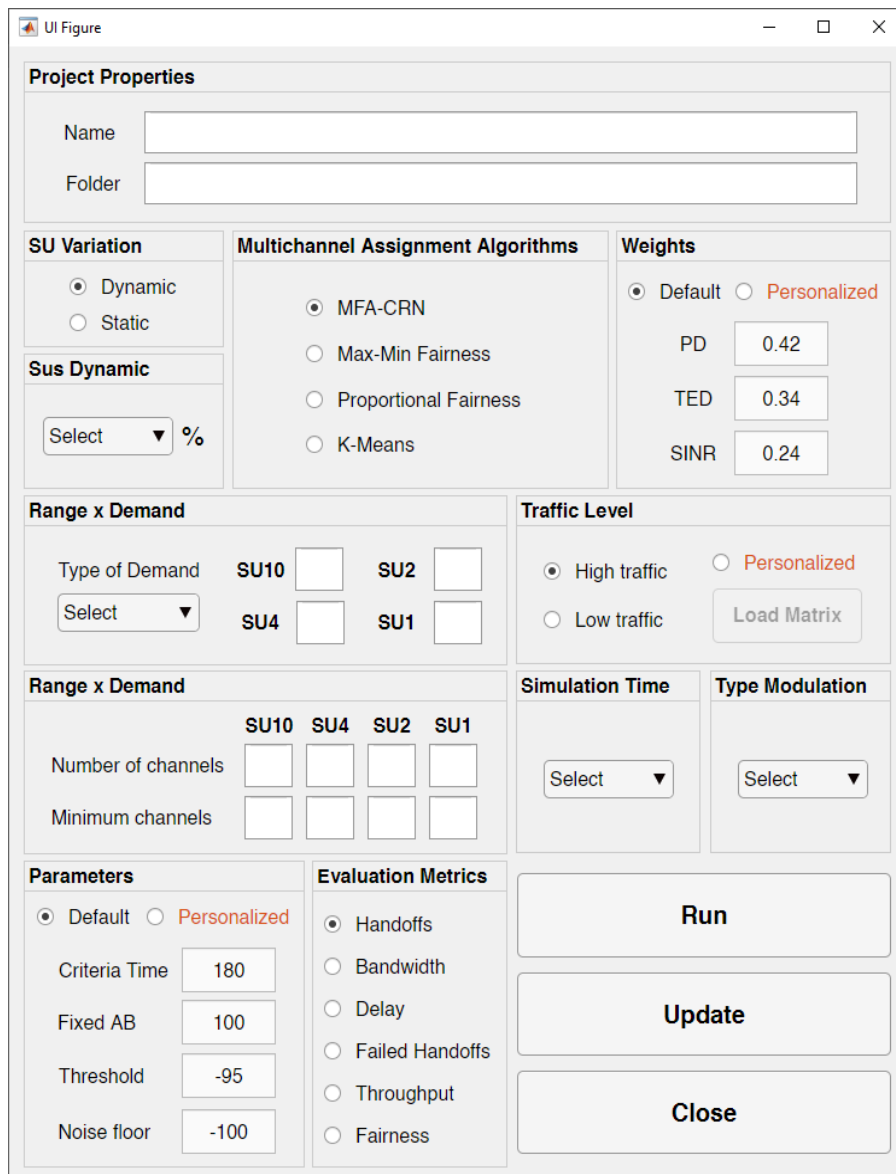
UI Figure

Project Properties

Name

Folder

SU Variation

Dynamic

Static

Sus Dynamic

Select %

Multichannel Assignment Algorithms

MFA-CRN

Max-Min Fairness

Proportional Fairness

K-Means

Weights

Default Personalized

PD 0.42

TED 0.34

SINR 0.24

Range x Demand

Type of Demand

Select

SU10 SU2

SU4 SU1

Traffic Level

High traffic

Low traffic

Personalized

Load Matrix

Range x Demand

| | SU10 | SU4 | SU2 | SU1 |
|---|---|---|---|---|
| Number of channels | | | | |
| Minimum channels | | | | |

Simulation Time

Select

Type Modulation

Select

Parameters

Default Personalized

Criteria Time 180

Fixed AB 100

Threshold -95

Noise floor -100

Evaluation Metrics

Handoffs

Bandwidth

Delay

Failed Handoffs

Throughput

Fairness

Run

Update

Close